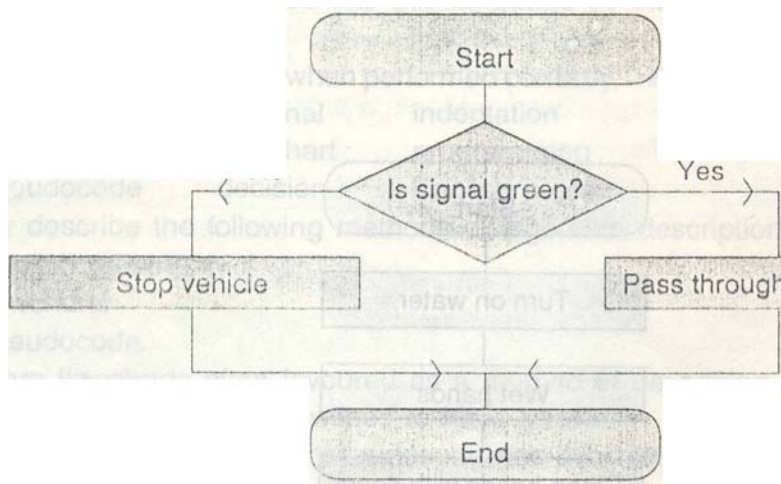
Start

Is signal green?

Yes

Stop vehicle

Pass through

End

when pedestrian ... indentation
...nal
...hart
...eudocode ... decision
describe the following method ... description
Turn on water
...eudocode.
Wet hands